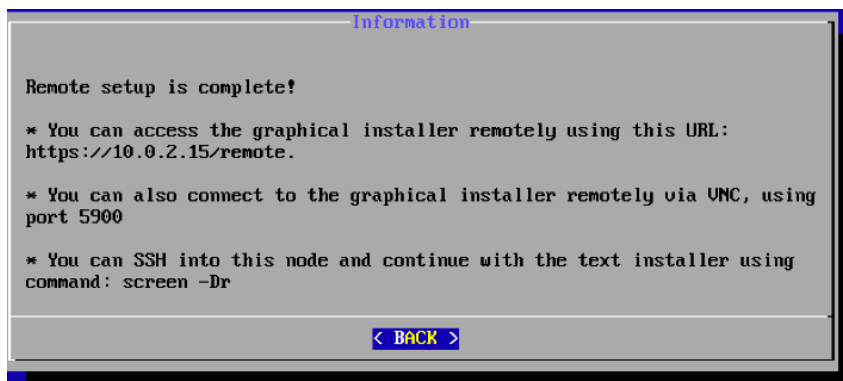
Information

Remote setup is complete!

* You can access the graphical installer remotely using this URL: https://10.0.2.15/remote.

* You can also connect to the graphical installer remotely via VNC, using port 5900

* You can SSH into this node and continue with the text installer using command: screen -Dr

< BACK >